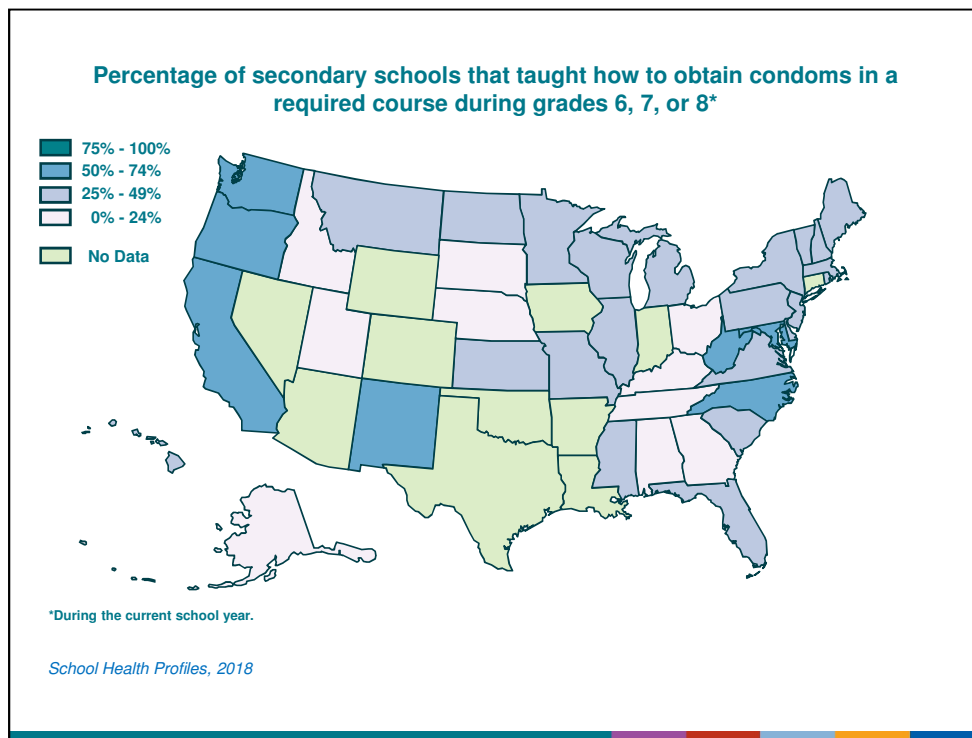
Percentage of secondary schools that taught how to obtain condoms in a required course during grades 6, 7, or 8*

75% - 100%
50% - 74%
25% - 49%
0% - 24%

No Data

*During the current school year.

School Health Profiles, 2018